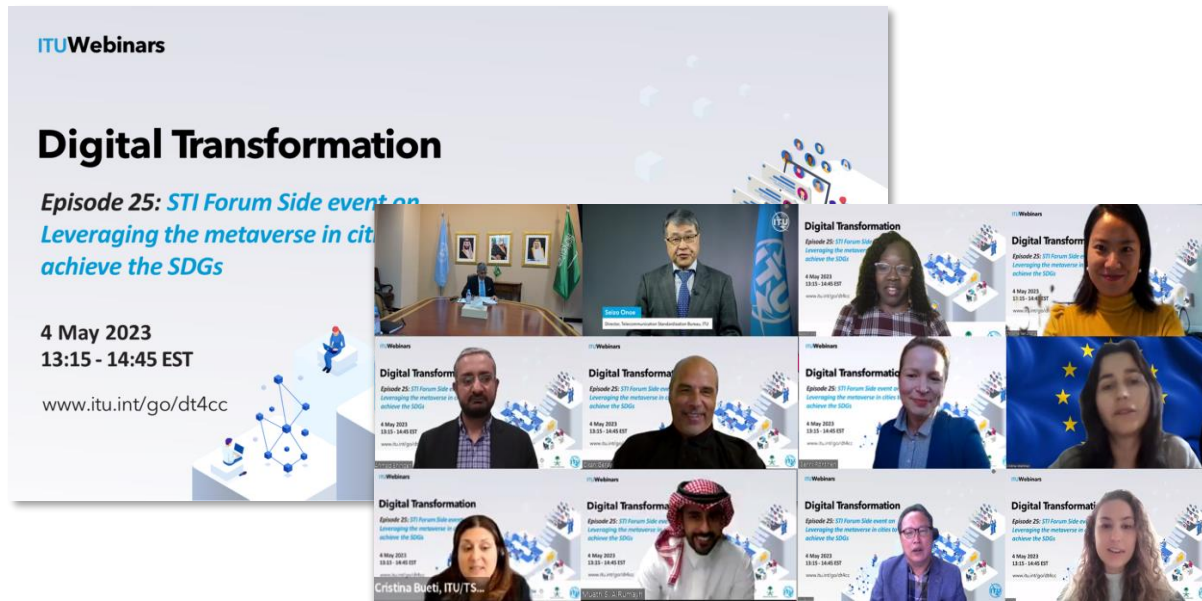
ITUWebinars

Digital Transformation

Episode 25: STI Forum Side event on Leveraging the metaverse in citi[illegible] achieve the SDGs

4 May 2023
13:15 - 14:45 EST

www.itu.int/go/dt4cc

Seizo Onoe
Director, Telecommunication Standardization Bureau, ITU

Digital Transformation
Episode 25: STI Forum Side event on Leveraging the metaverse in cities to achieve the SDGs
4 May 2023
13:15 - 14:45 EST

Cristina Bueti, ITU/TS...

Muath S. A. Rumaih